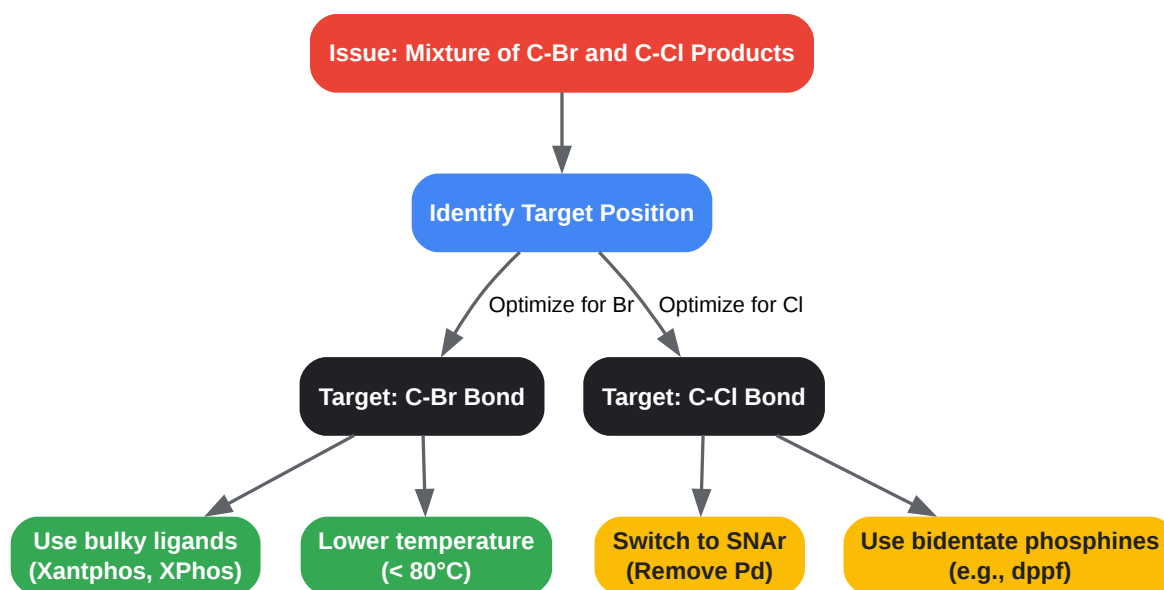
Issue: Mixture of C-Br and C-Cl Products

Identify Target Position

Optimize for Br

Optimize for Cl

Target: C-Br Bond

Target: C-Cl Bond

Use bulky ligands (Xantphos, XPhos)

Lower temperature (< 80°C)

Switch to SNAr (Remove Pd)

Use bidentate phosphines (e.g., dppf)